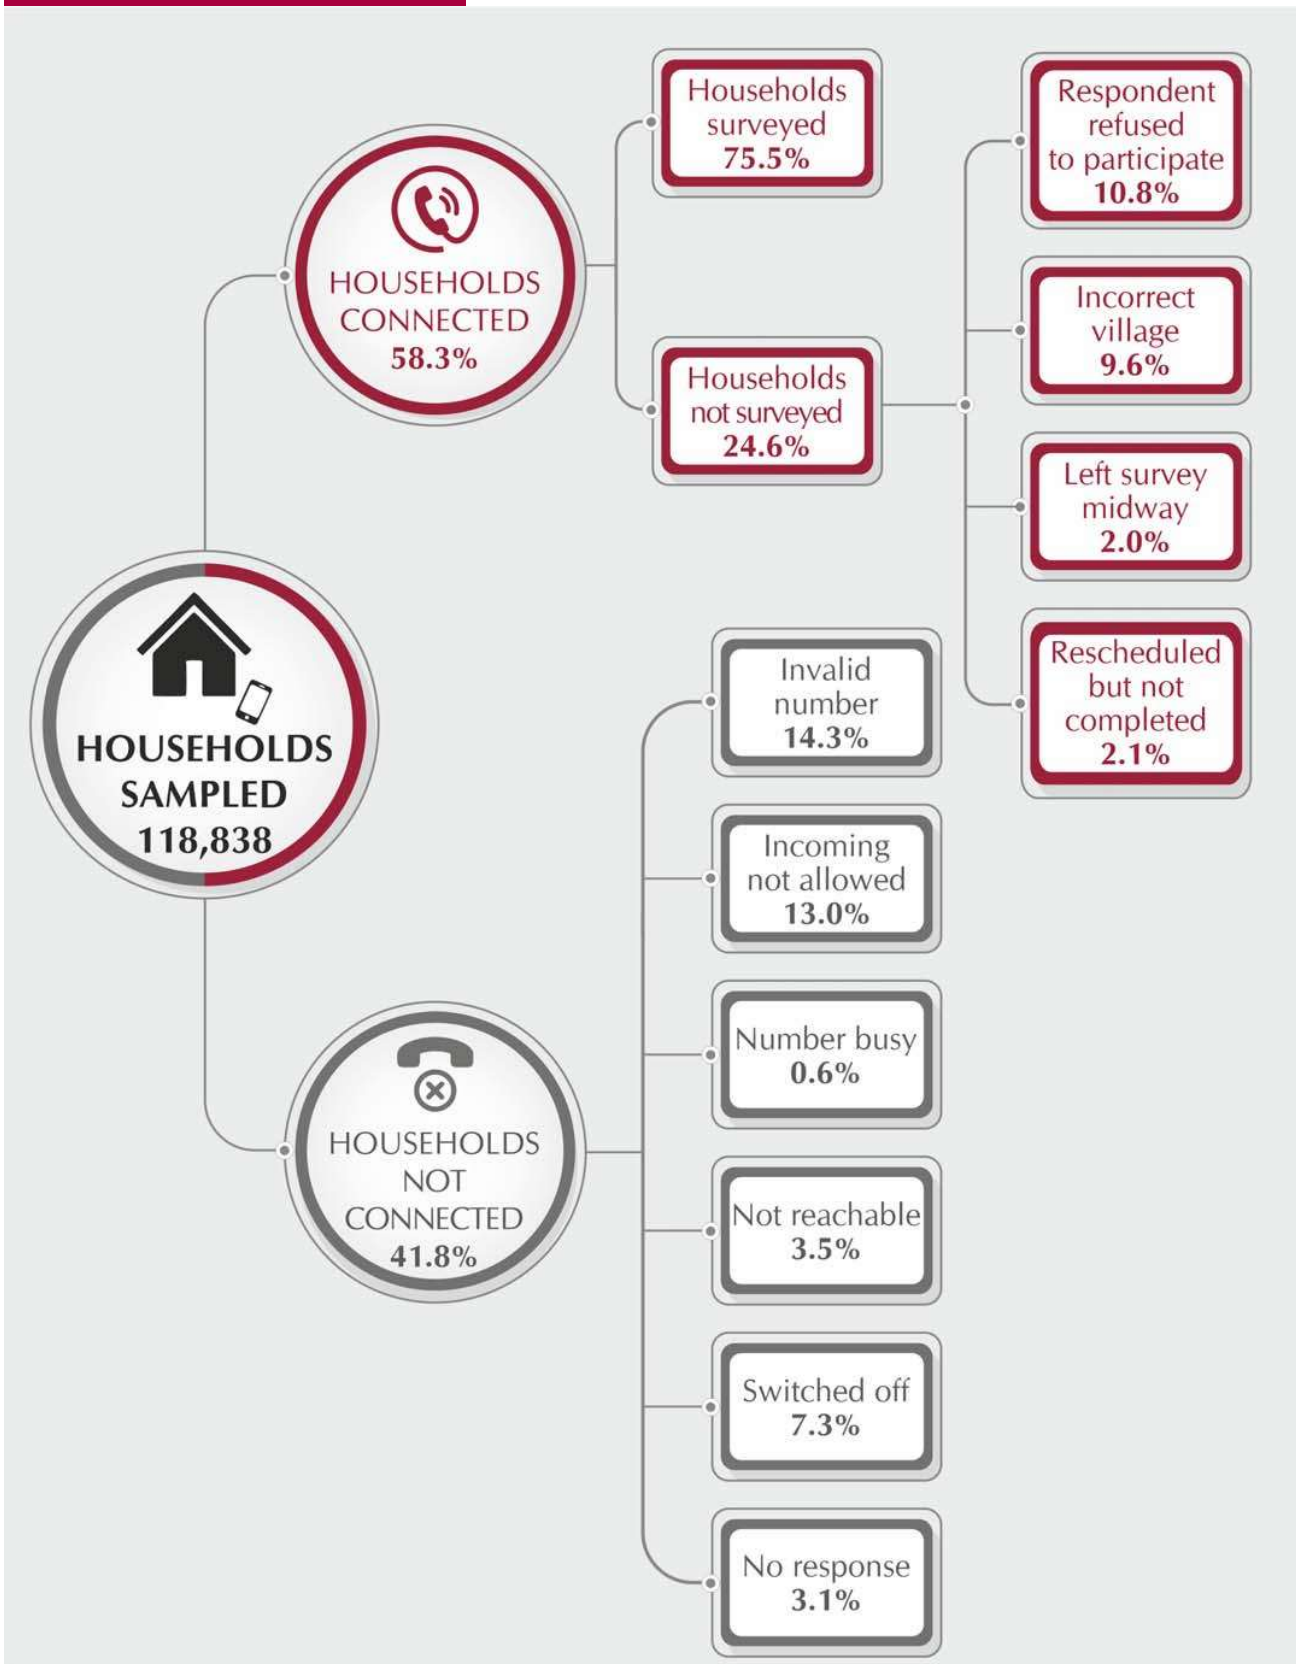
HOUSEHOLDS SAMPLED
118,838

HOUSEHOLDS CONNECTED
58.3%

Households surveyed
75.5%

Households not surveyed
24.6%

Respondent refused to participate
10.8%

Incorrect village
9.6%

Left survey midway
2.0%

Rescheduled but not completed
2.1%

HOUSEHOLDS NOT CONNECTED
41.8%

Invalid number
14.3%

Incoming not allowed
13.0%

Number busy
0.6%

Not reachable
3.5%

Switched off
7.3%

No response
3.1%